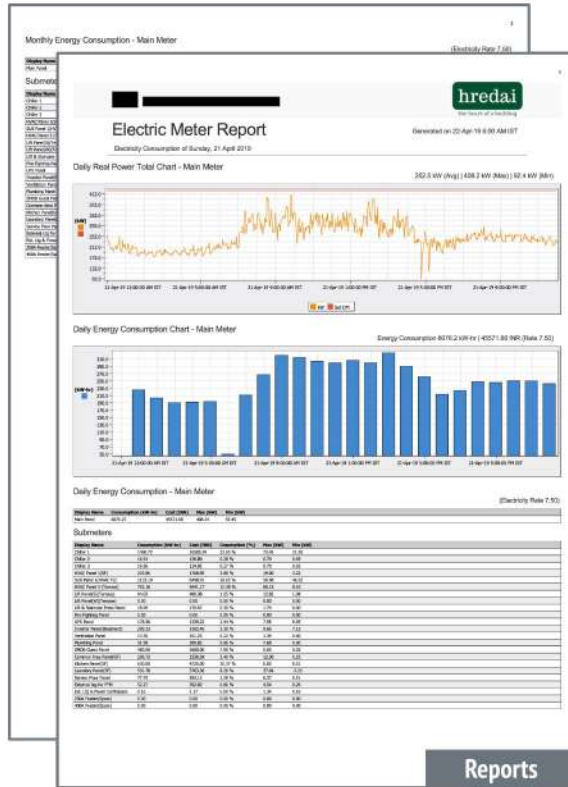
Monthly Energy Consumption - Main Meter

(Electricity Rate 7.50)

Submeters

hredai

Electric Meter Report

Generated on 22-Apr-19 6:00 AM IST

Electricity Consumption of Sunday, 21 April 2019

Daily Real Power Total Chart - Main Meter

352.5 kW (Avg) | 408.2 kW (Max) | 92.4 kW (Min)

Daily Energy Consumption Chart - Main Meter

Energy Consumption 8076.2 kW-hr | 45571.80 INR (Rate 7.50)

Daily Energy Consumption - Main Meter

(Electricity Rate 7.50)

| Display Name | Consumption (kW-hr) | Cost (INR) | Max (kW) | Min (kW) |
|---|---|---|---|---|
| Main Panel | 8076.27 | 45571.80 | 408.24 | 92.45 |

Submeters

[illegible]

Reports